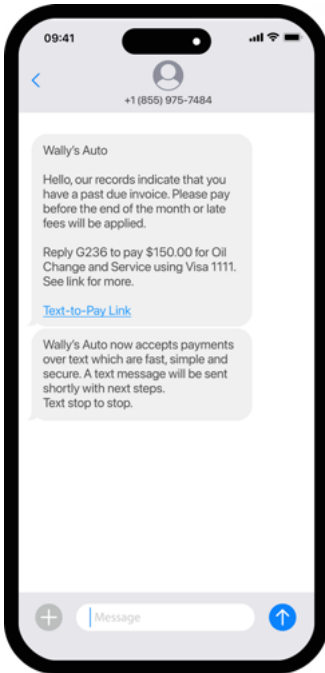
09:41

+1 (855) 975-7484

Wally's Auto

Hello, our records indicate that you have a past due invoice. Please pay before the end of the month or late fees will be applied.

Reply G236 to pay $150.00 for Oil Change and Service using Visa 1111. See link for more.

Text-to-Pay Link

Wally's Auto now accepts payments over text which are fast, simple and secure. A text message will be sent shortly with next steps.
Text stop to stop.

Message